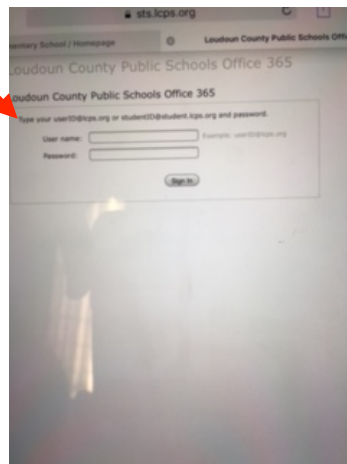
sts.lcps.org

entary School / Homepage

Loudoun County Public Schools Offi

Loudoun County Public Schools Office 365

Loudoun County Public Schools Office 365

Type your userID@lcps.org or studentID@student.lcps.org and password.

User name:

Example: userID@lcps.org

Password:

Sign In